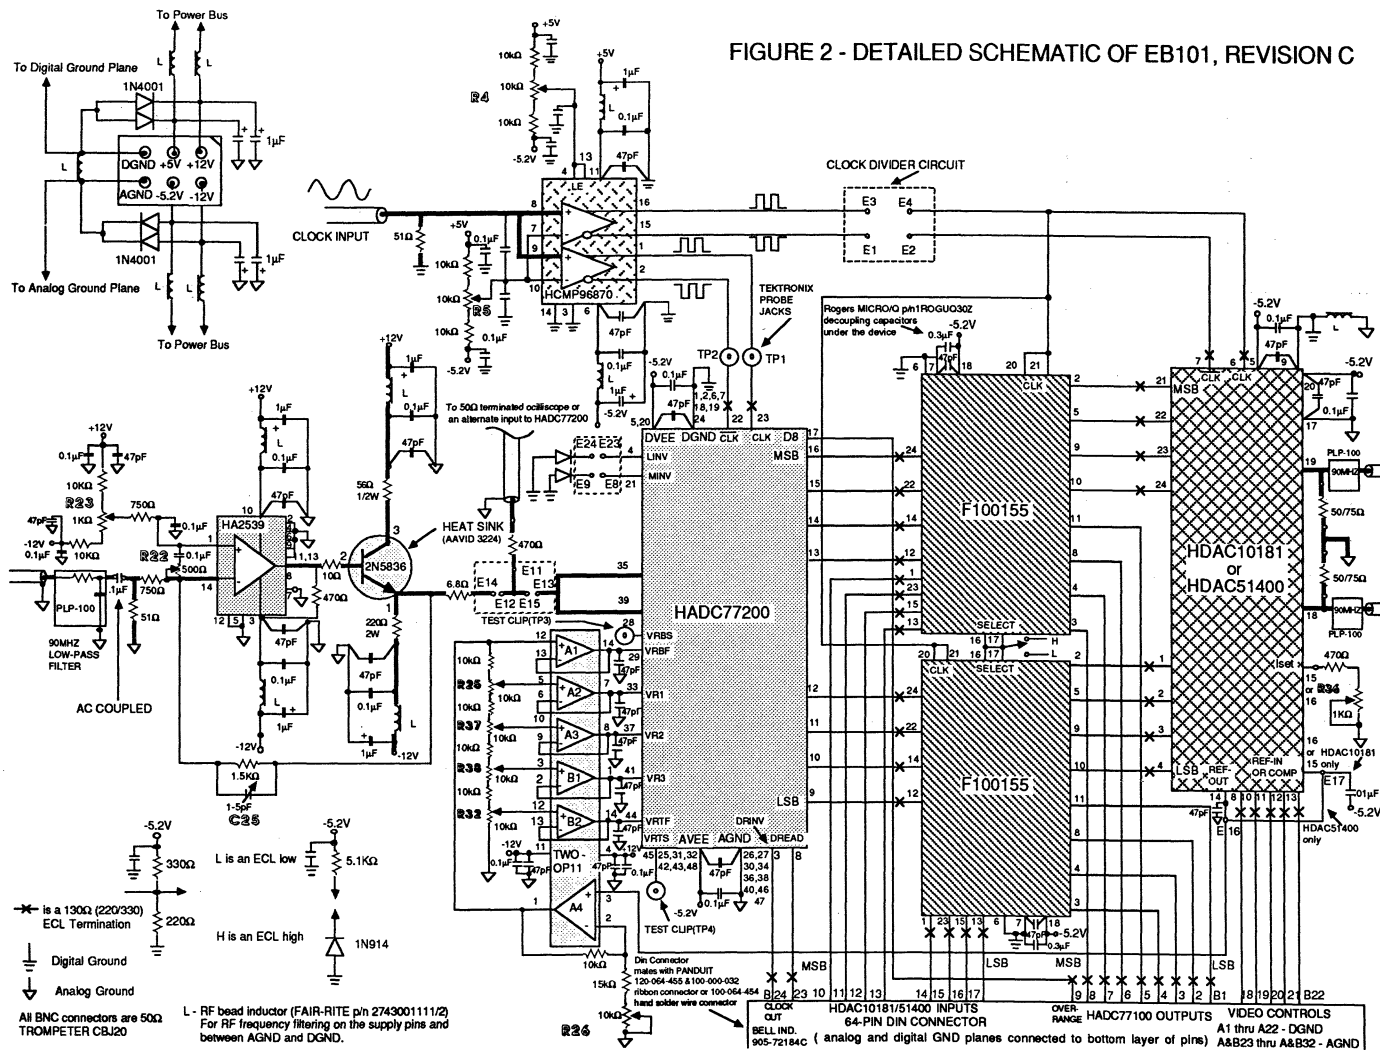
FIGURE 2 - DETAILED SCHEMATIC OF EB101, REVISION C

To Power Bus
To Digital Ground Plane
1N4001
L
L
L
DGND +5V +12V
AGND -5.2V -12V
1μF
1μF
1N4001
To Analog Ground Plane
L
L
To Power Bus

+5V
10kΩ
10kΩ
R4
10kΩ
-5.2V
+5V
1μF
0.1μF
13
47pF
LE
16
15
8
9
7
10
2
HCMP96870
14 3 6
CLOCK INPUT
51Ω
+5V
0.1μF
10kΩ
10kΩ
R5
0.1μF
10kΩ
-5.2V
47pF
1μF
0.1μF
1μF
-5.2V
TEKTRONIX PROBE JACKS
TP2 TP1

CLOCK DIVIDER CIRCUIT
E3 E4
E1 E2

Rogers MICRO/Q p/n1ROGUO30Z decoupling capacitors under the device
0.3μF
-5.2V
6 7 18
20 21
CLK
2 5 9 10 11 8 4 1
F100155
SELECT
16 17
H
L
20 21
CLK SELECT
24 22 14 12
F100155
1 23 15 13 6
0.3μF
-5.2V
LSB MSB

-5.2V
0.1μF
7 6 5
CLK CLK
47pF
MSB
21 22 23 24
20
17
-5.2V
0.1μF
47pF
19
18
PLP-100
90MHZ
50/75Ω
50/75Ω
90MHZ
PLP-100
HDAC10181
or
HDAC51400
Iset
470Ω
15 or 16
R34
1KΩ
16 or 15
HDAC10181 only
E17
.01μF
-5.2V
LSB 1 2 3 4
REF-OUT
REF-IN OR COMP
14 8 10 11 12 13
47pF
E16
HDAC51400 only

-5.2V
0.1μF
1,2,6,7
18,19
47pF
5,20
24 22 23
DVEE DGND CLK CLK D8
17 16 15 14 13 12 11 10 9
MSB
LSB
To 50Ω terminated ocilliscope or an alternate input to HADC77200
E24 E23
E9 E8
LINV
MINV
4
3
HADC77200
35
39
E11
470Ω
E14 E13
E12 E15
6.8Ω
TEST CLIP(TP3)
28
VRBS
VRBF
VR1
VR2
VR3
VRTF
VRTS
DRINV
DREAD
AVEE AGND
45 25,31,32 42,43,48
26,27 30,34 36,38 40,46 47
3 8
47pF
0.1μF
-5.2V
TEST CLIP(TP4)
A1 A2 A3 B1 B2
TWO-OP11
A4
29 33 37 41 44
47pF
R25
R37
R38
R32
10kΩ
-12V
47pF
10kΩ
15kΩ
10kΩ
R26

+12V
0.1μF
47pF
10KΩ
R23
1KΩ
750Ω
0.1μF
47pF
-12V
0.1μF
10KΩ
R22
0.1μF
500Ω
HA2539
1,13
14
12 5 3
8
750Ω
.1μF
51Ω
PLP-100
90MHZ LOW-PASS FILTER
AC COUPLED
+12V
1μF
0.1μF
47pF
47pF
1μF
0.1μF
-12V
1.5KΩ
1-5pF
C25
470Ω
10Ω
+12V
1μF
0.1μF
47pF
56Ω 1/2W
3
2
1
2N5836
HEAT SINK (AAVID 3224)
220Ω 2W
47pF
0.1μF
1μF
-12V

-5.2V
330Ω
220Ω
is a 130Ω (220/330) ECL Termination
Digital Ground
Analog Ground
All BNC connectors are 50Ω TROMPETER CBJ20
-5.2V
5.1KΩ
L is an ECL low
H is an ECL high
1N914
L - RF bead inductor (FAIR-RITE p/n 2743001111/2) For RF frequency filtering on the supply pins and between AGND and DGND.

Din Connector mates with PANDUIT 120-064-455 & 100-000-032 ribbon connector or 100-064-454 hand solder wire connector
CLOCK OUT
MSB
B24 24 23 10 11 12 13 14 15 16 17
BELL IND. 905-72184C
HDAC10181/51400 INPUTS
64-PIN DIN CONNECTOR
OVER-RANGE
HADC77100 OUTPUTS
MSB LSB
9 8 7 6 5 4 3 2 B1
18 19 20 21 B22
VIDEO CONTROLS
A1 thru A22 - DGND
A&B23 thru A&B32 - AGND
( analog and digital GND planes connected to bottom layer of pins)